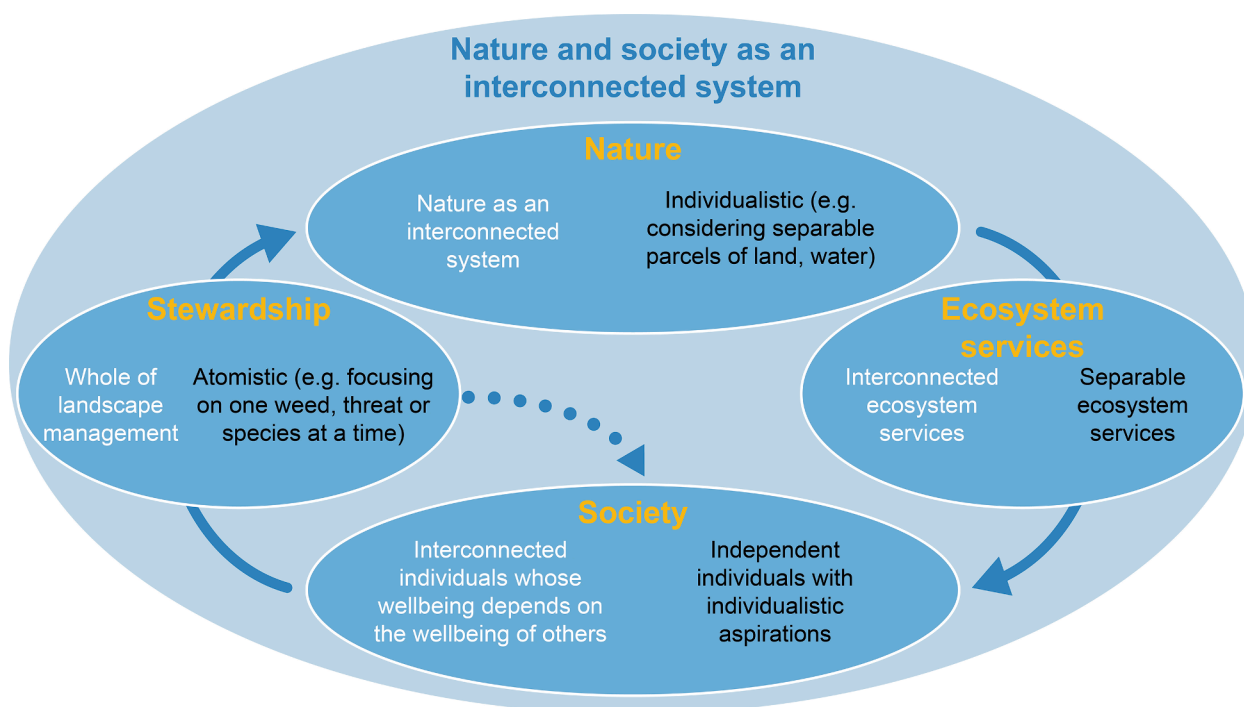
Nature and society as an interconnected system

Nature

Nature as an interconnected system

Individualistic (e.g. considering separable parcels of land, water)

Ecosystem services

Interconnected ecosystem services

Separable ecosystem services

Society

Interconnected individuals whose wellbeing depends on the wellbeing of others

Independent individuals with individualistic aspirations

Stewardship

Whole of landscape management

Atomistic (e.g. focusing on one weed, threat or species at a time)